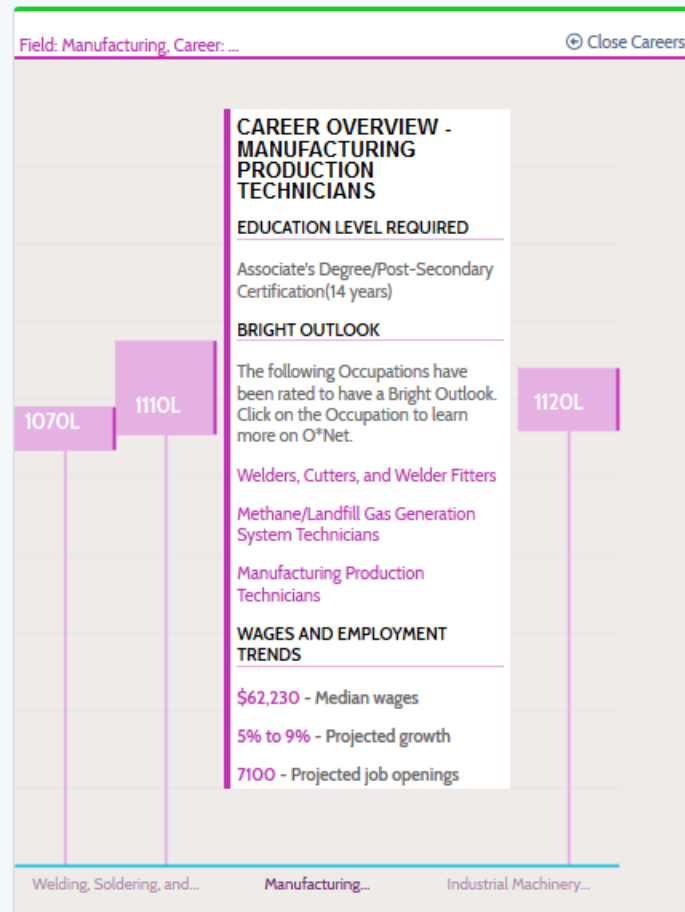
Field: Manufacturing, Career: ...

Close Careers

1070L

1110L

CAREER OVERVIEW - MANUFACTURING PRODUCTION TECHNICIANS

EDUCATION LEVEL REQUIRED

Associate's Degree/Post-Secondary Certification(14 years)

BRIGHT OUTLOOK

The following Occupations have been rated to have a Bright Outlook. Click on the Occupation to learn more on O*Net.

Welders, Cutters, and Welder Fitters

Methane/Landfill Gas Generation System Technicians

Manufacturing Production Technicians

WAGES AND EMPLOYMENT TRENDS

$62,230 - Median wages

5% to 9% - Projected growth

7100 - Projected job openings

1120L

Welding, Soldering, and...

Manufacturing...

Industrial Machinery...